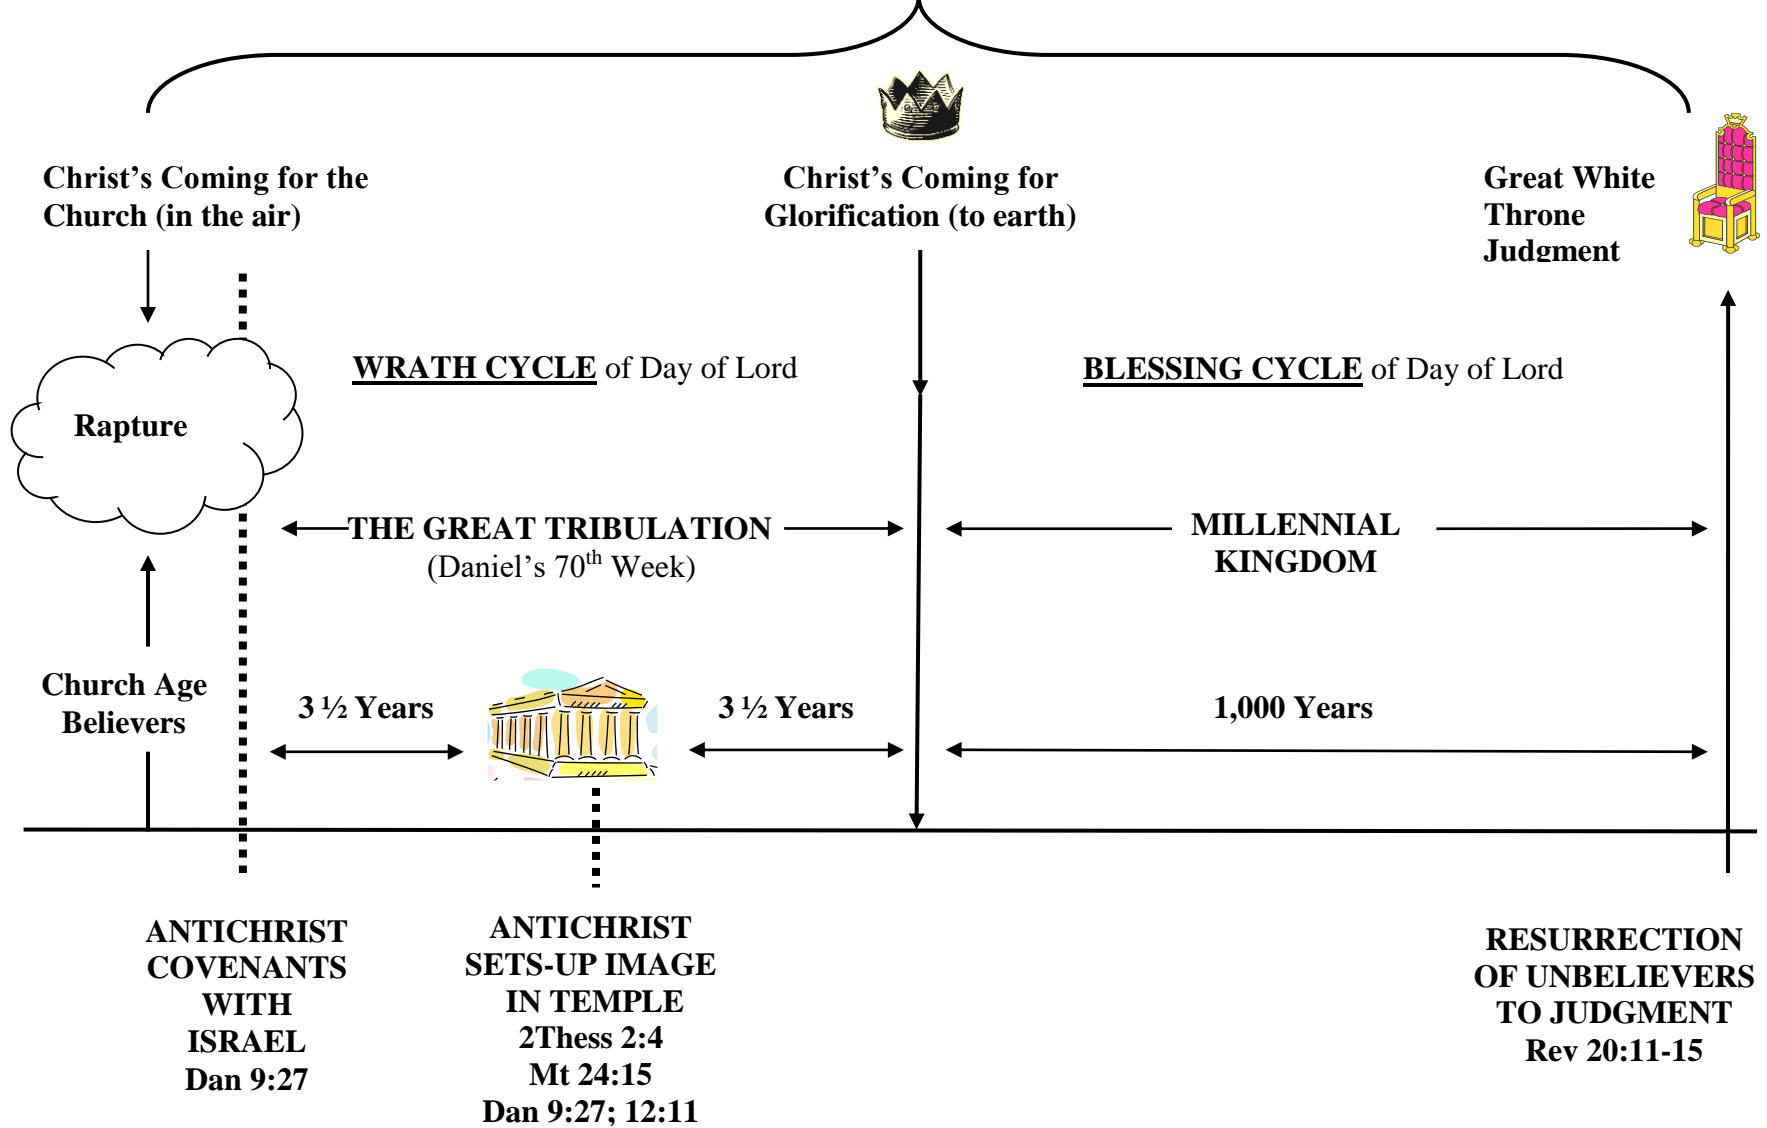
Christ's Coming for the Church (in the air)

Christ's Coming for Glorification (to earth)

Great White Throne Judgment

WRATH CYCLE of Day of Lord

BLESSING CYCLE of Day of Lord

Rapture

THE GREAT TRIBULATION (Daniel's 70$^{th}$ Week)

MILLENNIAL KINGDOM

Church Age Believers

3 ½ Years

3 ½ Years

1,000 Years

ANTICHRIST COVENANTS WITH ISRAEL Dan 9:27

ANTICHRIST SETS-UP IMAGE IN TEMPLE 2Thess 2:4 Mt 24:15 Dan 9:27; 12:11

RESURRECTION OF UNBELIEVERS TO JUDGMENT Rev 20:11-15